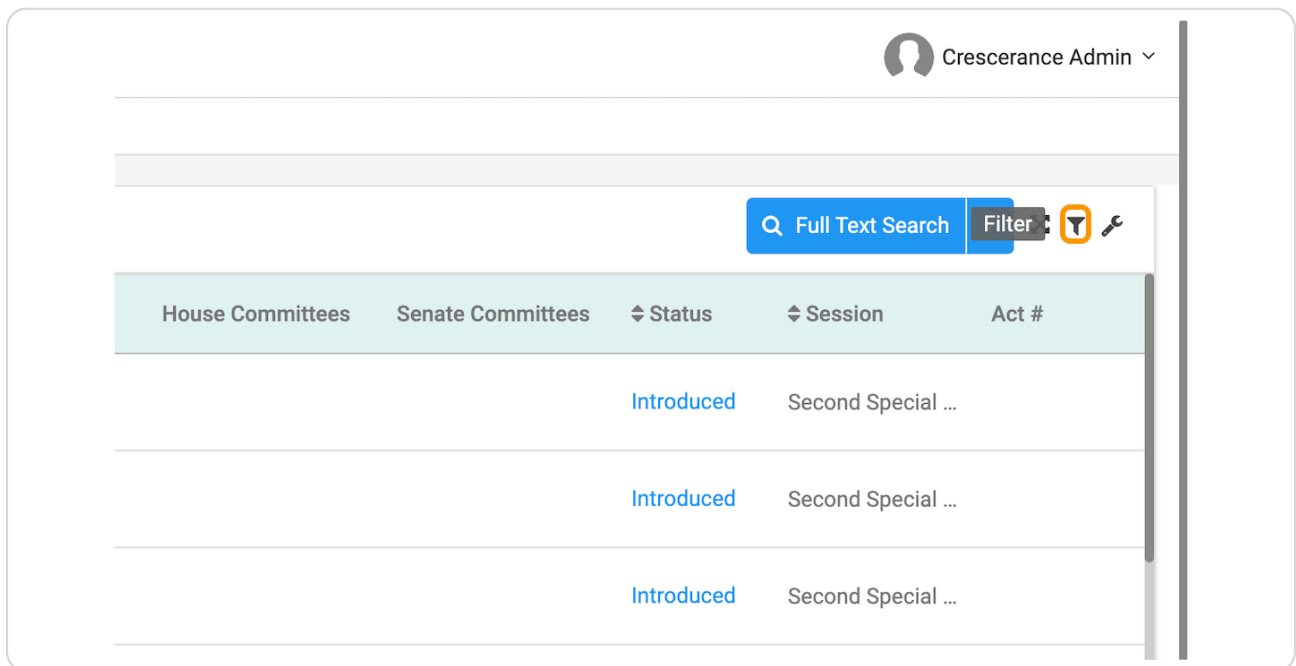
Crescerance Admin

Full Text Search

Filter

| House Committees | Senate Committees | Status | Session | Act # |
|---|---|---|---|---|
| | | Introduced | Second Special ... | |
| | | Introduced | Second Special ... | |
| | | Introduced | Second Special ... | |